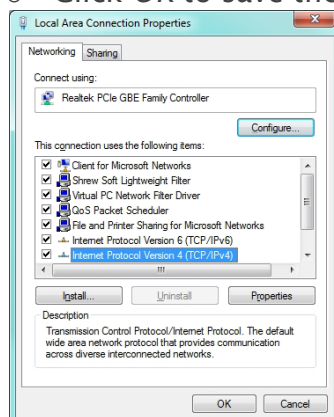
Click OK to save th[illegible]

Local Area Connection Properties

Networking Sharing

Connect using:

Realtek PCIe GBE Family Controller

Configure...

This connection uses the following items:

Client for Microsoft Networks
Shrew Soft Lightweight Filter
Virtual PC Network Filter Driver
QoS Packet Scheduler
File and Printer Sharing for Microsoft Networks
Internet Protocol Version 6 (TCP/IPv6)
Internet Protocol Version 4 (TCP/IPv4)

Install... Uninstall Properties

Description
Transmission Control Protocol/Internet Protocol. The default wide area network protocol that provides communication across diverse interconnected networks.

OK Cancel